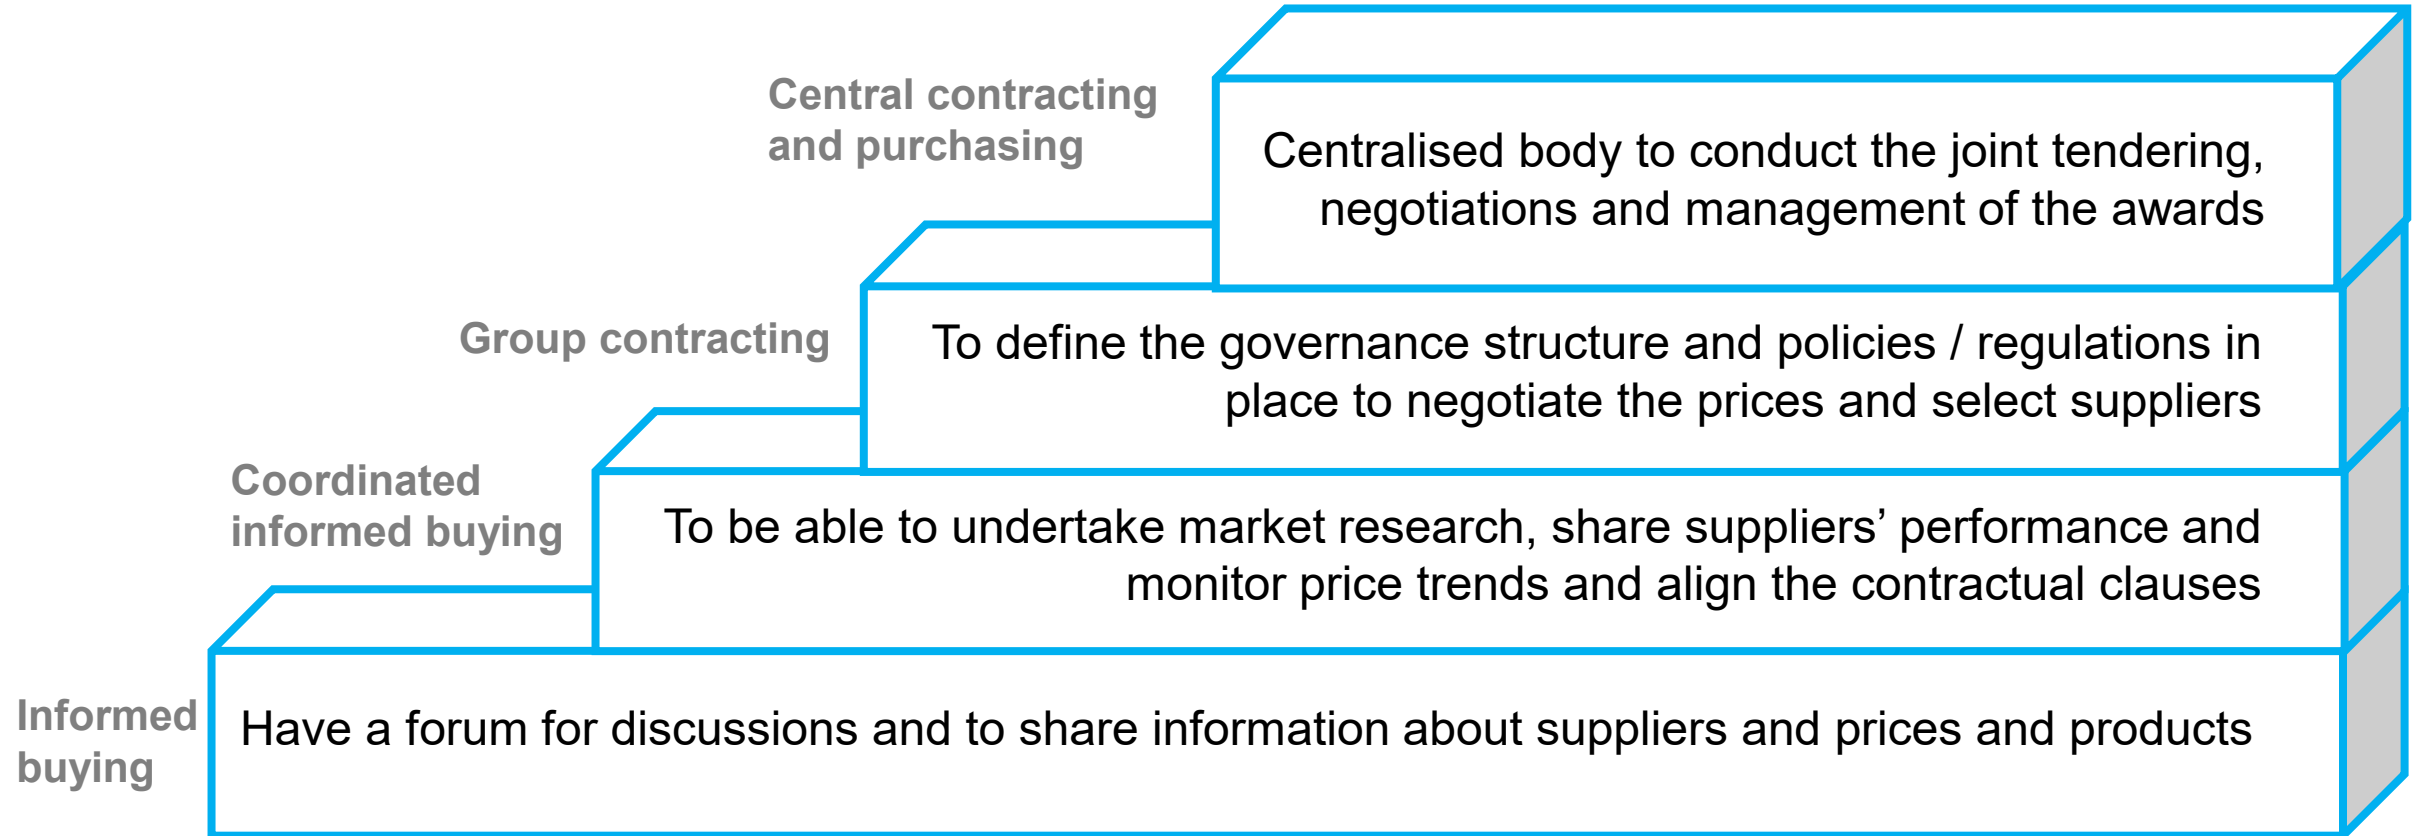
Central contracting and purchasing

Centralised body to conduct the joint tendering, negotiations and management of the awards

Group contracting

To define the governance structure and policies / regulations in place to negotiate the prices and select suppliers

Coordinated informed buying

To be able to undertake market research, share suppliers' performance and monitor price trends and align the contractual clauses

Informed buying

Have a forum for discussions and to share information about suppliers and prices and products